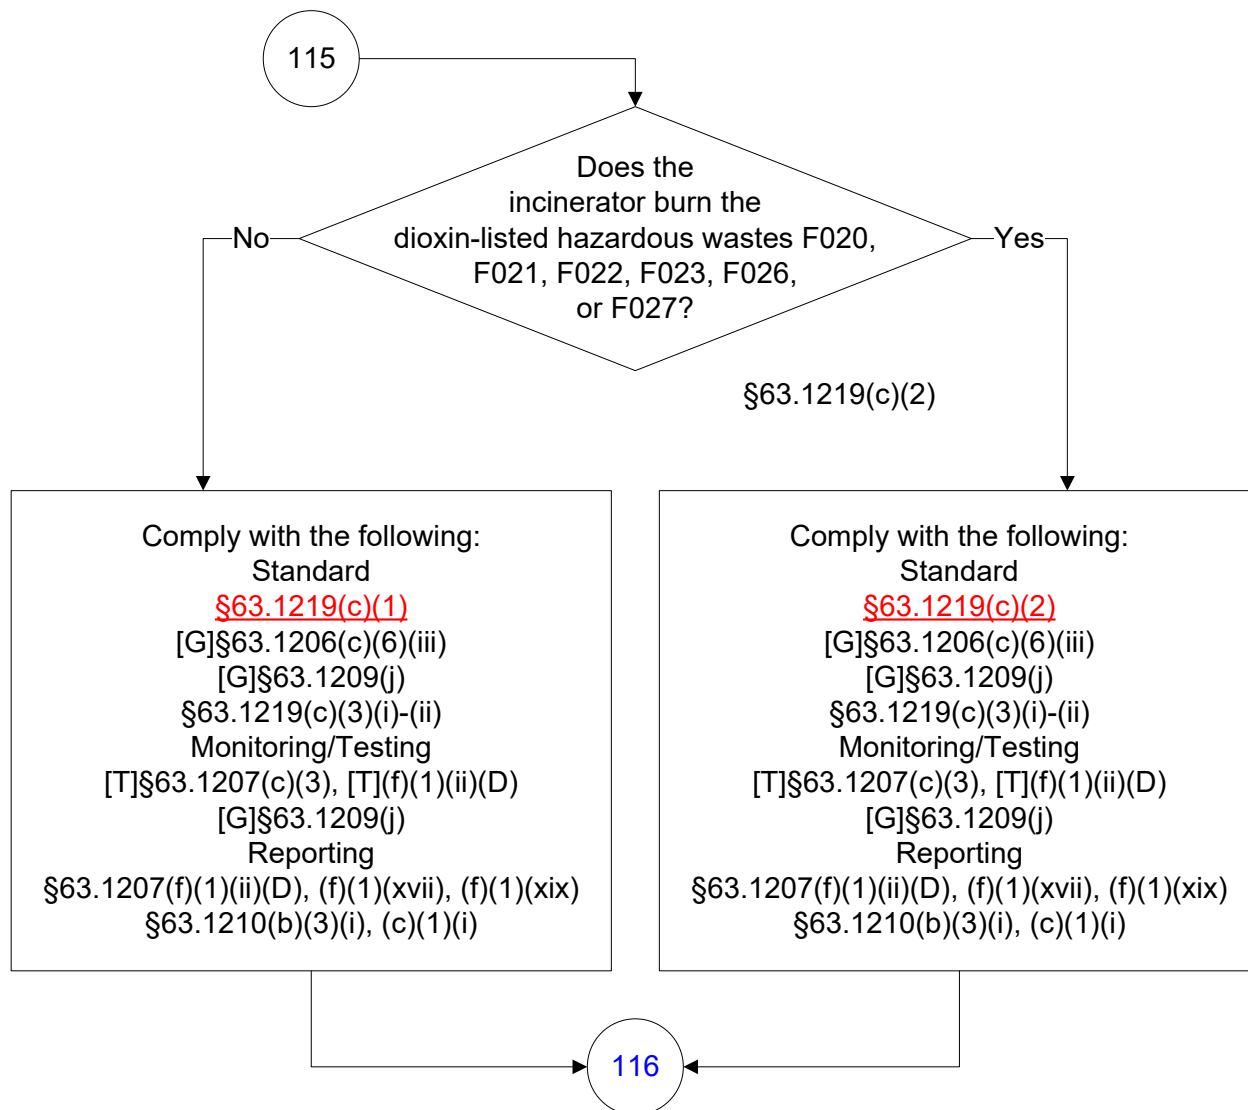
115

Does the incinerator burn the dioxin-listed hazardous wastes F020, F021, F022, F023, F026, or F027?

No

Yes

§63.1219(c)(2)

Comply with the following:
Standard
§63.1219(c)(1)
[G]§63.1206(c)(6)(iii)
[G]§63.1209(j)
§63.1219(c)(3)(i)-(ii)
Monitoring/Testing
[T]§63.1207(c)(3), [T](f)(1)(ii)(D)
[G]§63.1209(j)
Reporting
§63.1207(f)(1)(ii)(D), (f)(1)(xvii), (f)(1)(xix)
§63.1210(b)(3)(i), (c)(1)(i)

Comply with the following:
Standard
§63.1219(c)(2)
[G]§63.1206(c)(6)(iii)
[G]§63.1209(j)
§63.1219(c)(3)(i)-(ii)
Monitoring/Testing
[T]§63.1207(c)(3), [T](f)(1)(ii)(D)
[G]§63.1209(j)
Reporting
§63.1207(f)(1)(ii)(D), (f)(1)(xvii), (f)(1)(xix)
§63.1210(b)(3)(i), (c)(1)(i)

116